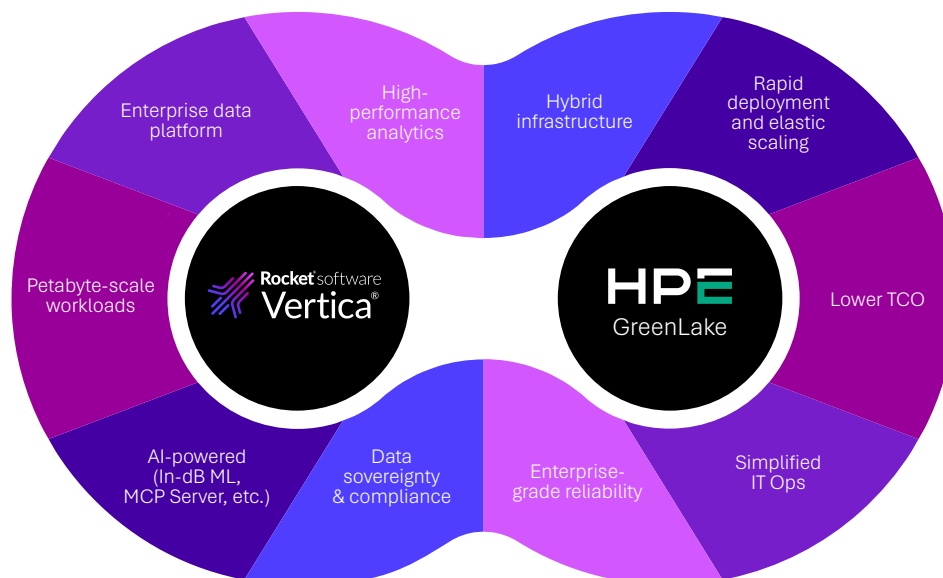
Enterprise data platform

High-performance analytics

Hybrid infrastructure

Rapid deployment and elastic scaling

Petabyte-scale workloads

Rocket software
Vertica®

HPE
GreenLake

Lower TCO

AI-powered (In-dB ML, MCP Server, etc.)

Data sovereignty & compliance

Enterprise-grade reliability

Simplified IT Ops